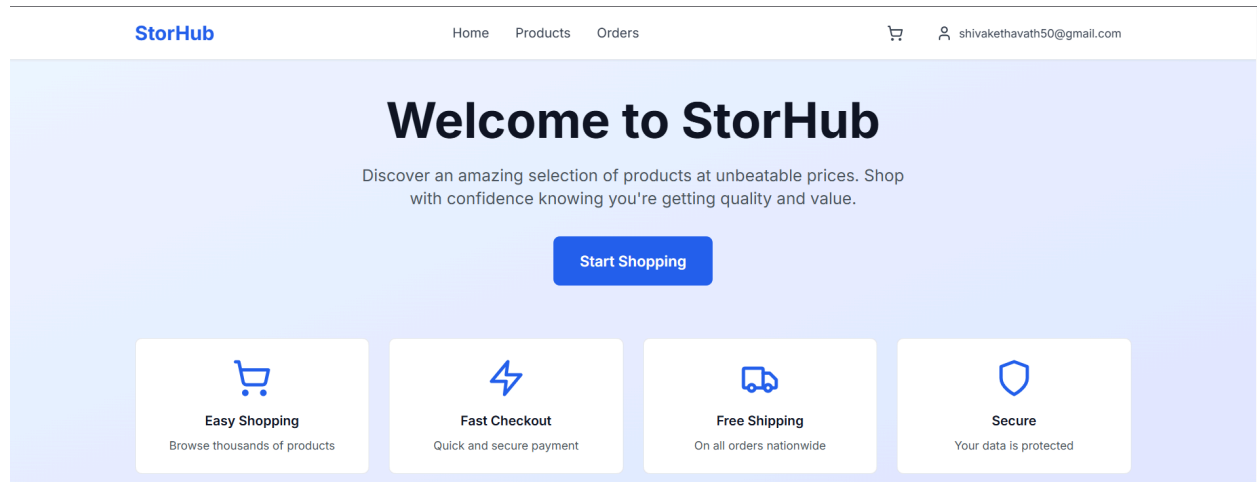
StorHub

Home Products Orders

shivakethavath50@gmail.com

Welcome to StorHub

Discover an amazing selection of products at unbeatable prices. Shop with confidence knowing you're getting quality and value.

Start Shopping

Easy Shopping
Browse thousands of products

Fast Checkout
Quick and secure payment

Free Shipping
On all orders nationwide

Secure
Your data is protected